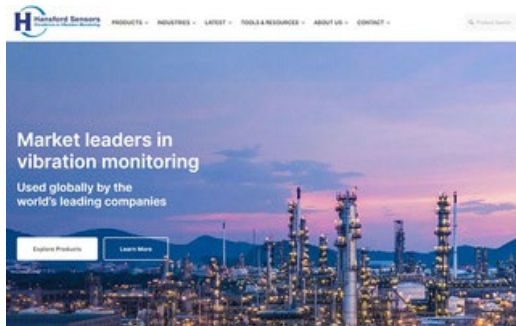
Hansford Sensors
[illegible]

PRODUCTS ⌄ INDUSTRIES ⌄ LATEST ⌄ TOOLS & RESOURCES ⌄ ABOUT US ⌄ CONTACT ⌄

Product Search

Market leaders in vibration monitoring

Used globally by the world's leading companies

Explore Products

Learn More